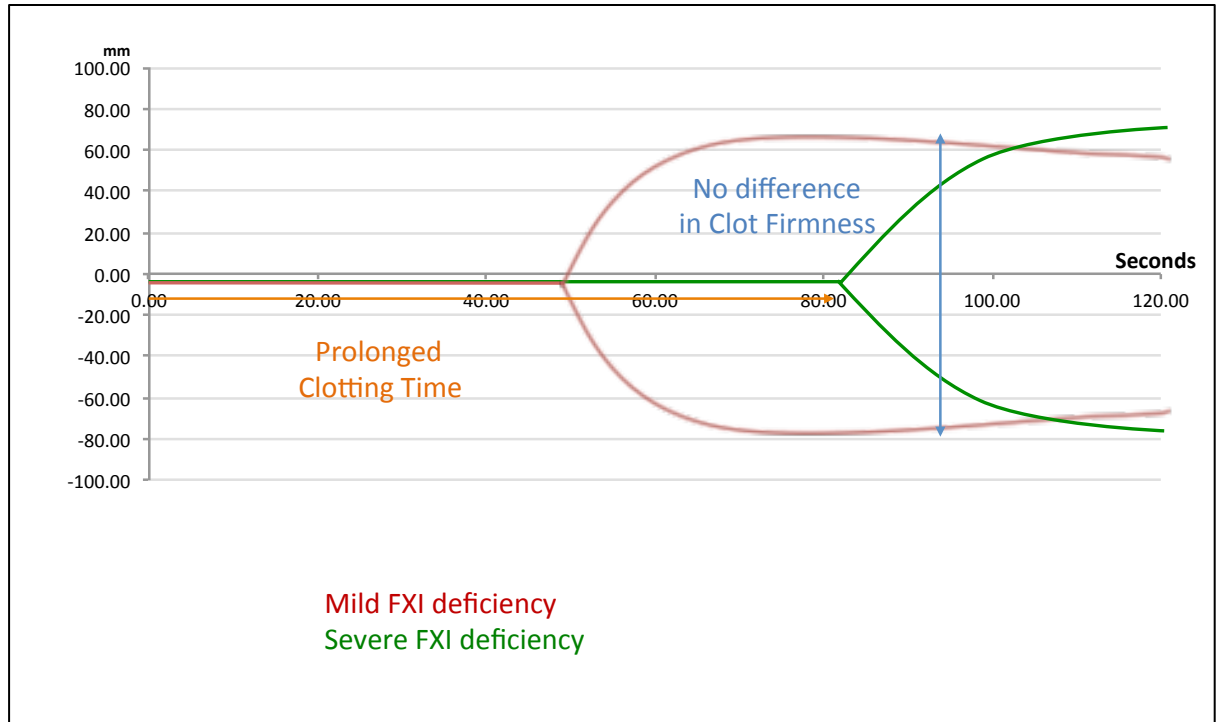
mm
100.00
80.00
60.00
40.00
20.00
0.00
-20.00
-40.00
-60.00
-80.00
-100.00

0.00
20.00
40.00
60.00
80.00
100.00
120.00
Seconds

No difference in Clot Firmness

Prolonged Clotting Time

Mild FXI deficiency
Severe FXI deficiency